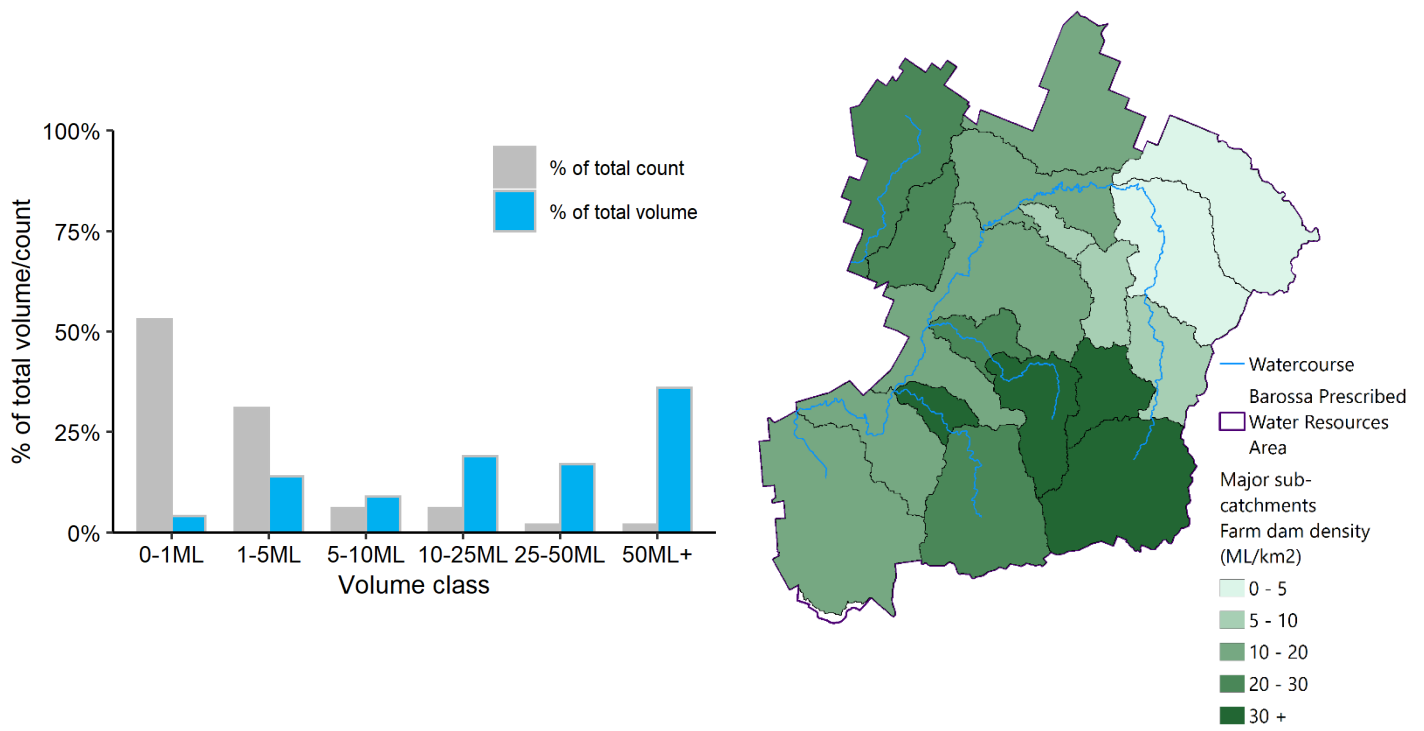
100%
75%
50%
25%
0%
% of total volume/count

% of total count
% of total volume

0-1ML
1-5ML
5-10ML
10-25ML
25-50ML
50ML+
Volume class

Watercourse
Barossa Prescribed Water Resources Area
Major sub-catchments
Farm dam density (ML/km2)
0 - 5
5 - 10
10 - 20
20 - 30
30 +